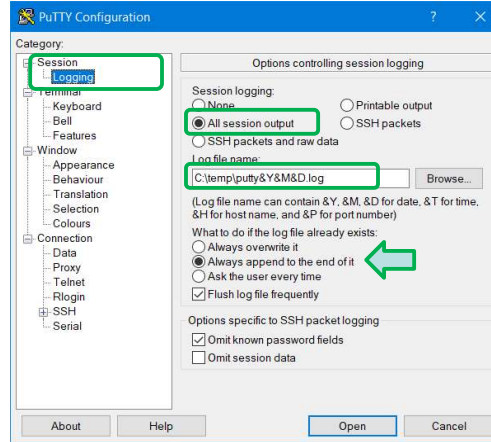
PuTTY Configuration

?

Category:

Session
Logging
Terminal
Keyboard
Bell
Features
Window
Appearance
Behaviour
Translation
Selection
Colours
Connection
Data
Proxy
Telnet
Rlogin
SSH
Serial

Options controlling session logging

Session logging:
None
Printable output
All session output
SSH packets
SSH packets and raw data

Log file name:
C:\temp\putty&Y&M&D.log
Browse...

(Log file name can contain &Y, &M, &D for date, &T for time, &H for host name, and &P for port number)

What to do if the log file already exists:
Always overwrite it
Always append to the end of it
Ask the user every time
Flush log file frequently

Options specific to SSH packet logging
Omit known password fields
Omit session data

About
Help
Open
Cancel